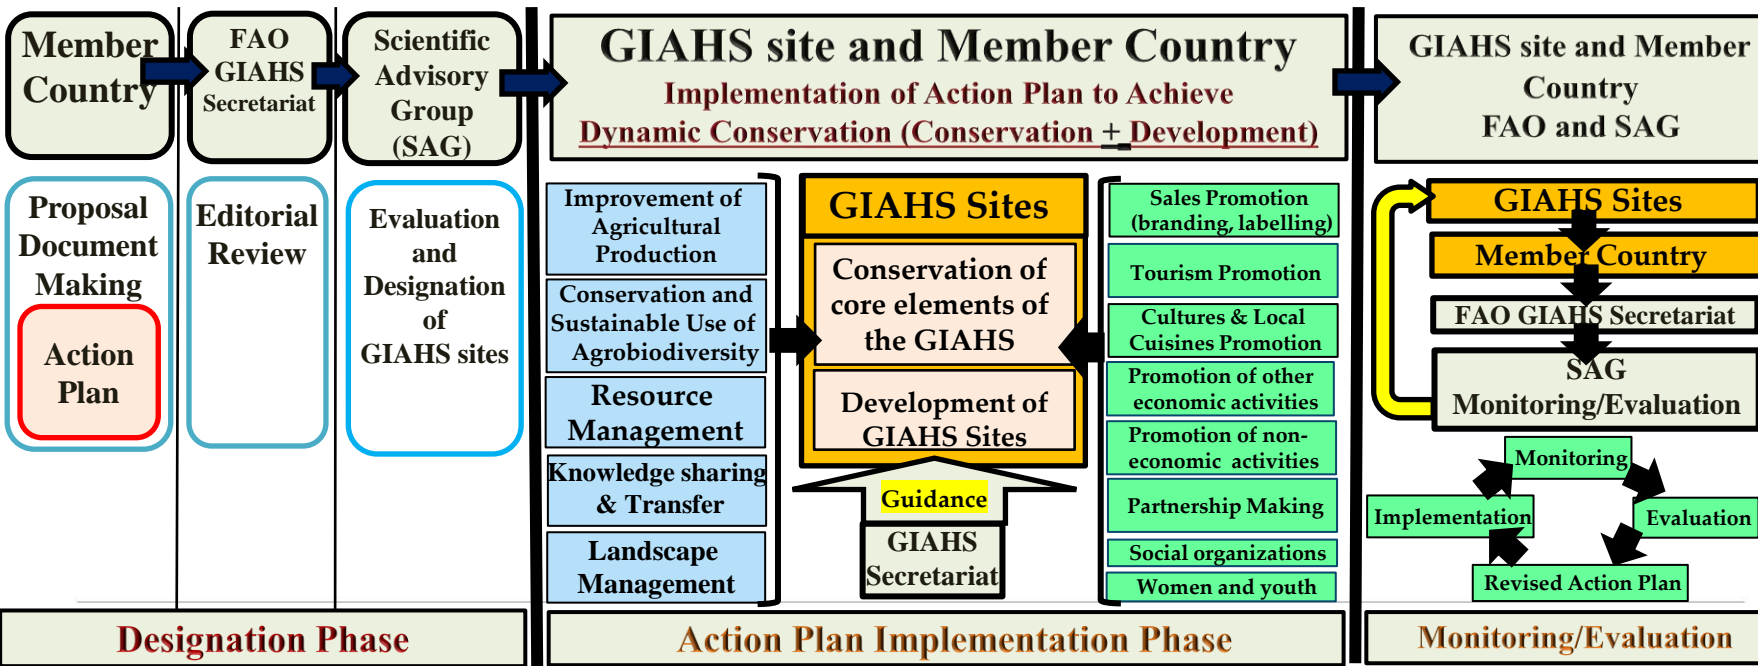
Member Country

FAO GIAHS Secretariat

Scientific Advisory Group (SAG)

GIAHS site and Member Country

Implementation of Action Plan to Achieve

Dynamic Conservation (Conservation + Development)

GIAHS site and Member Country FAO and SAG

Proposal Document Making

Action Plan

Editorial Review

Evaluation and Designation of GIAHS sites

Improvement of Agricultural Production

Conservation and Sustainable Use of Agrobiodiversity

Resource Management

Knowledge sharing & Transfer

Landscape Management

GIAHS Sites

Conservation of core elements of the GIAHS

Development of GIAHS Sites

Guidance

GIAHS Secretariat

Sales Promotion (branding, labelling)

Tourism Promotion

Cultures & Local Cuisines Promotion

Promotion of other economic activities

Promotion of non-economic activities

Partnership Making

Social organizations

Women and youth

GIAHS Sites

Member Country

FAO GIAHS Secretariat

SAG Monitoring/Evaluation

Monitoring

Implementation

Evaluation

Revised Action Plan

Designation Phase

Action Plan Implementation Phase

Monitoring/Evaluation